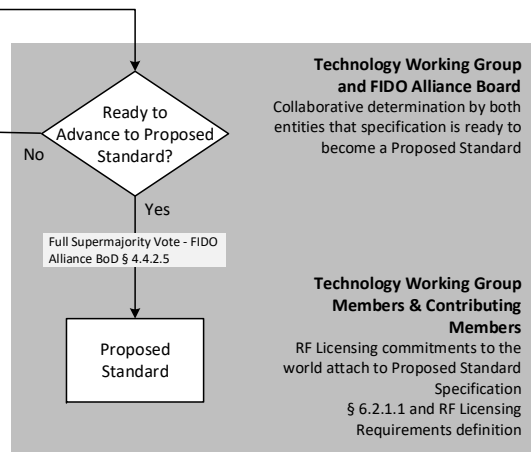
Ready to Advance to Proposed Standard?

No

Yes

Full Supermajority Vote - FIDO Alliance BoD § 4.4.2.5

Proposed Standard

**Technology Working Group and FIDO Alliance Board**
Collaborative determination by both entities that specification is ready to become a Proposed Standard

**Technology Working Group Members & Contributing Members**
RF Licensing commitments to the world attach to Proposed Standard Specification
§ 6.2.1.1 and RF Licensing Requirements definition